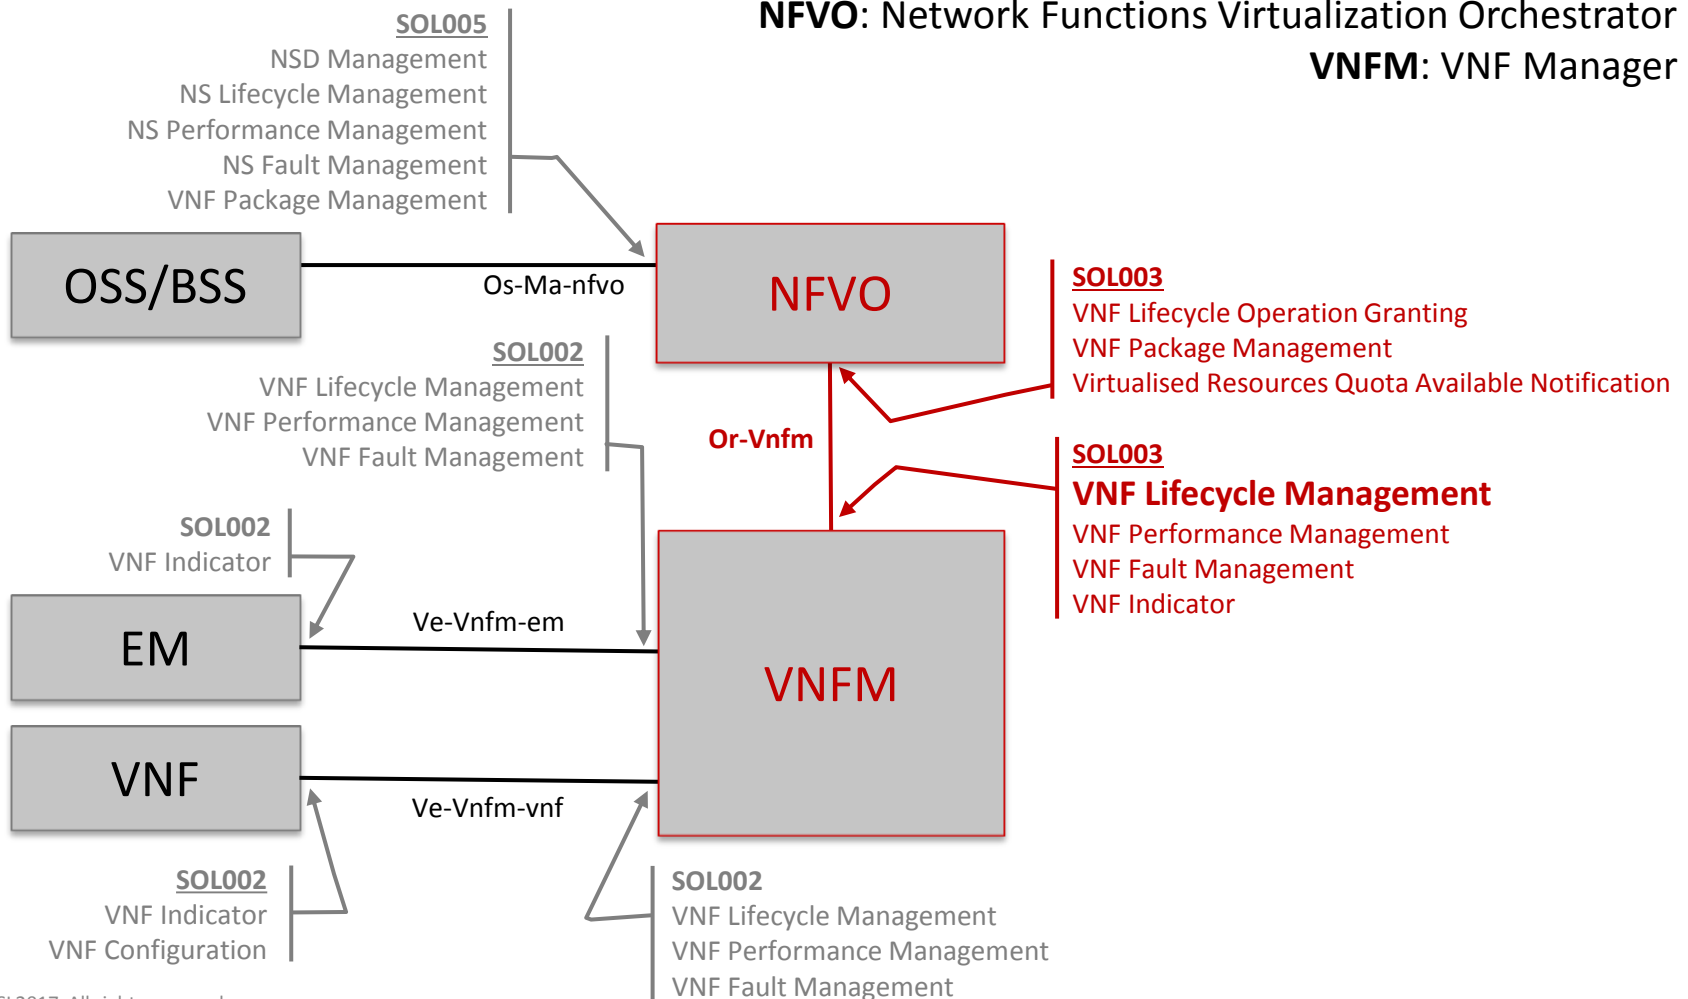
**NFVO**: Network Functions Virtualization Orchestrator
**VNFM**: VNF Manager

SOL005
NSD Management
NS Lifecycle Management
NS Performance Management
NS Fault Management
VNF Package Management

OSS/BSS

Os-Ma-nfvo

NFVO

SOL003
VNF Lifecycle Operation Granting
VNF Package Management
Virtualised Resources Quota Available Notification

SOL002
VNF Lifecycle Management
VNF Performance Management
VNF Fault Management

Or-Vnfm

SOL003
**VNF Lifecycle Management**
VNF Performance Management
VNF Fault Management
VNF Indicator

SOL002
VNF Indicator

EM

Ve-Vnfm-em

VNFM

VNF

Ve-Vnfm-vnf

SOL002
VNF Indicator
VNF Configuration

SOL002
VNF Lifecycle Management
VNF Performance Management
VNF Fault Management

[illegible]